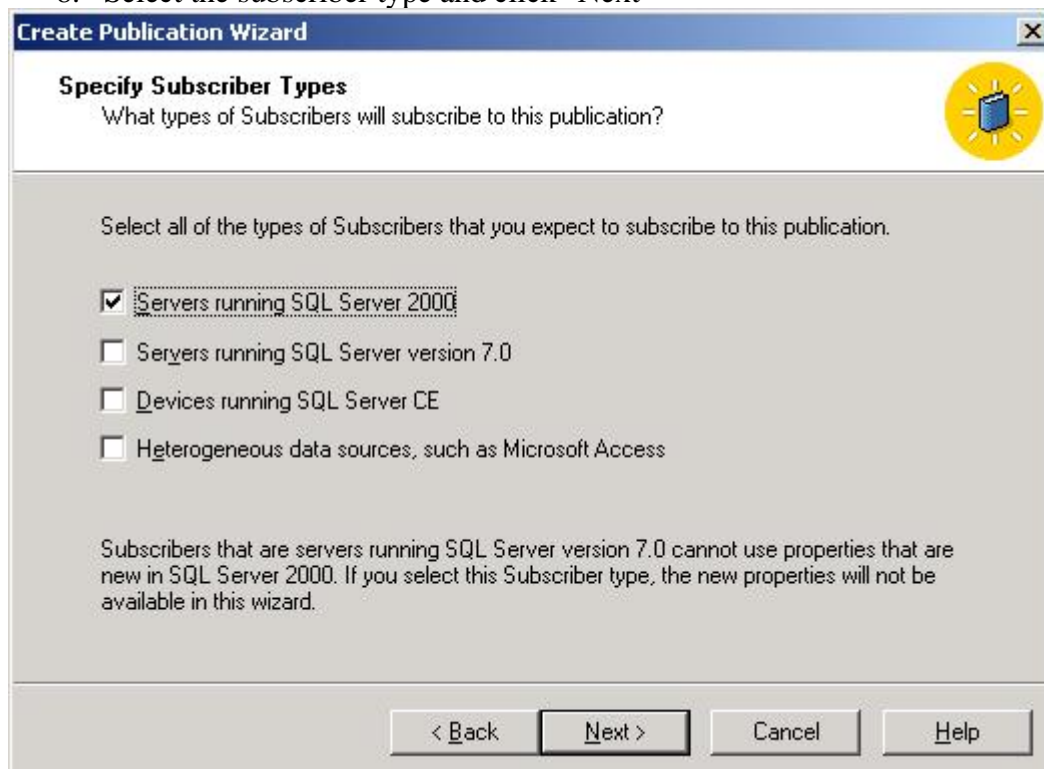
8. Select the subscriber type and click "Next"

Create Publication Wizard

Specify Subscriber Types
What types of Subscribers will subscribe to this publication?

Select all of the types of Subscribers that you expect to subscribe to this publication.

☑ Servers running SQL Server 2000

☐ Servers running SQL Server version 7.0

☐ Devices running SQL Server CE

☐ Heterogeneous data sources, such as Microsoft Access

Subscribers that are servers running SQL Server version 7.0 cannot use properties that are new in SQL Server 2000. If you select this Subscriber type, the new properties will not be available in this wizard.

< Back | Next > | Cancel | Help